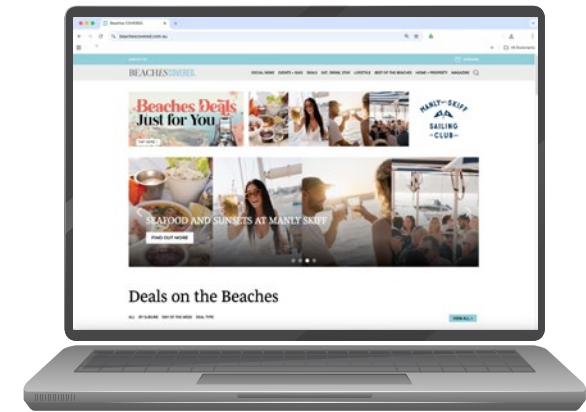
Beaches COVERED

beachescovered.com.au

BEACHES COVERED

SOCIAL NEWS   EVENTS + GIGS   DEALS   EAT, DRINK, STAY   LIFESTYLE   BEST OF THE BEACHES   HOME + PROPERTY   MAGAZINE

Beaches Deals Just for You

TAP HERE

MANLY SKIFF SAILING CLUB

SEAFOOD AND SUNSETS AT MANLY SKIFF

FIND OUT MORE

Deals on the Beaches

ALL   BY SUBURB   DAY OF THE WEEK   DEAL TYPE

VIEW ALL